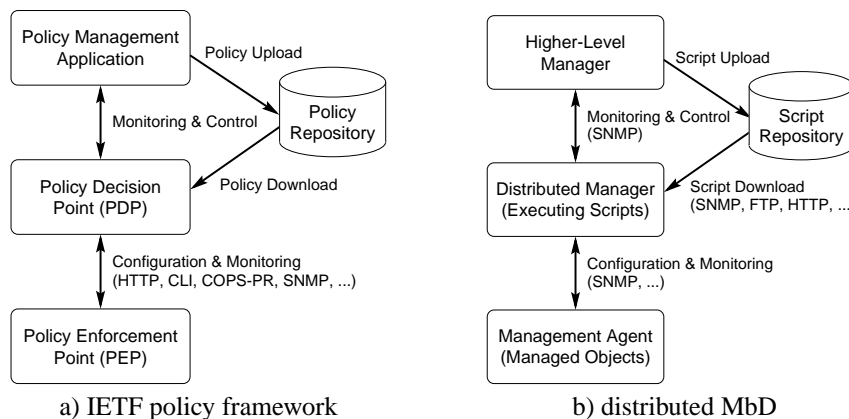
Policy Management Application

Policy Upload

Policy Repository

Monitoring & Control

Policy Decision Point (PDP)

Policy Download

Configuration & Monitoring (HTTP, CLI, COPS-PR, SNMP, ...)

Policy Enforcement Point (PEP)

a) IETF policy framework

Higher-Level Manager

Script Upload

Script Repository

Monitoring & Control (SNMP)

Distributed Manager (Executing Scripts)

Script Download (SNMP, FTP, HTTP, ...

Configuration & Monitoring (SNMP, ...)

Management Agent (Managed Objects)

b) distributed MbD